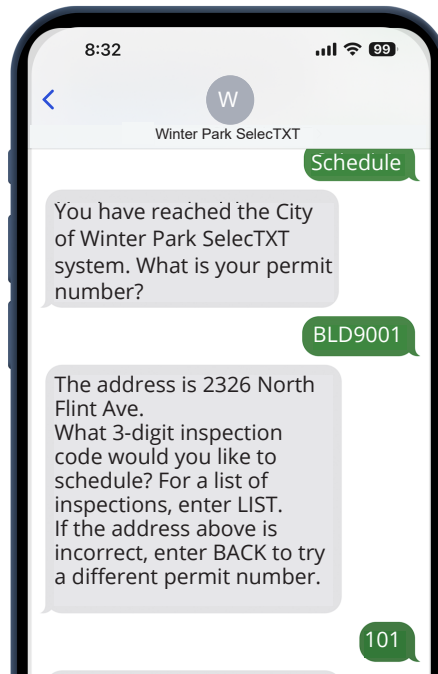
8:32

99

<

W

Winter Park SelecTXT

Schedule

You have reached the City of Winter Park SelecTXT system. What is your permit number?

BLD9001

The address is 2326 North Flint Ave.
What 3-digit inspection code would you like to schedule? For a list of inspections, enter LIST.
If the address above is incorrect, enter BACK to try a different permit number.

101